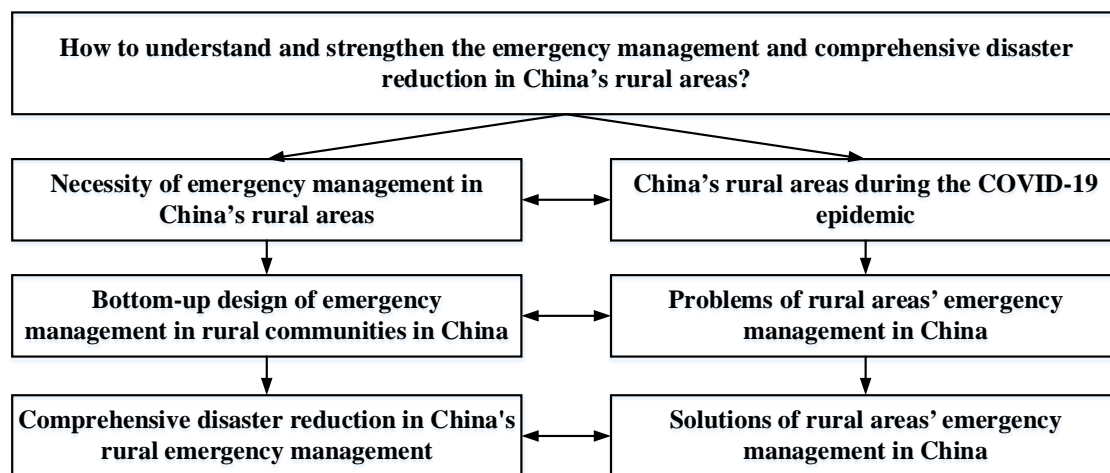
How to understand and strengthen the emergency management and comprehensive disaster reduction in China’s rural areas?

Necessity of emergency management in China’s rural areas

China’s rural areas during the COVID-19 epidemic

Bottom-up design of emergency management in rural communities in China

Problems of rural areas’ emergency management in China

Comprehensive disaster reduction in China's rural emergency management

Solutions of rural areas’ emergency management in China